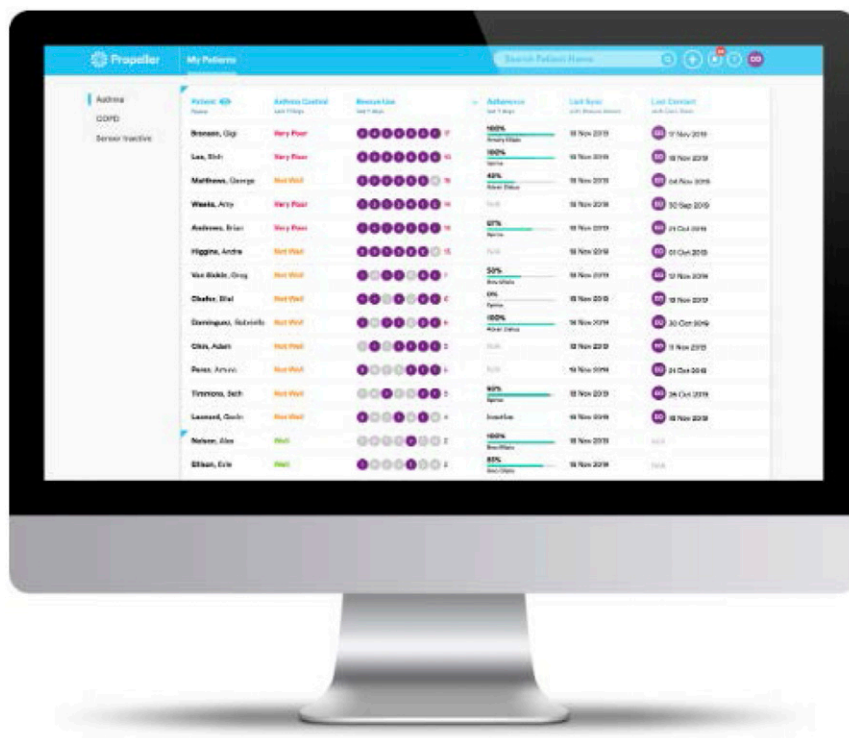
Propeller My Patients

Search Patient Name

Asthma
COPD
Sensor Inactive

| Patient | Asthma Control | Rescue Use | Adherence | Last Sync | Last Contact |
|---|---|---|---|---|---|
| Bronson, Gigi | Very Poor | 17 | 100% | 18 Nov 2019 | 17 Nov 2019 |
| Lee, Rich | Very Poor | 10 | 100% | 18 Nov 2019 | 18 Nov 2019 |
| Matthews, George | Not Well | 15 | 40% | 18 Nov 2019 | 04 Nov 2019 |
| Weeks, Amy | Very Poor | 14 | N/A | 18 Nov 2019 | 30 Sep 2019 |
| Andrews, Brian | Very Poor | 11 | 67% | 18 Nov 2019 | 29 Oct 2019 |
| Higgins, Andre | Not Well | 15 | N/A | 18 Nov 2019 | 01 Oct 2019 |
| Van Biskirk, Greg | Not Well | 7 | 50% | 18 Nov 2019 | 12 Nov 2019 |
| Chafee, Eliel | Not Well | 6 | 0% | 18 Nov 2019 | 13 Nov 2019 |
| Dominguez, Gabriella | Not Well | 6 | 100% | 18 Nov 2019 | 30 Oct 2019 |
| Chin, Adam | Not Well | 5 | N/A | 18 Nov 2019 | 11 Nov 2019 |
| Perez, Arturo | Not Well | 5 | N/A | 18 Nov 2019 | 24 Oct 2019 |
| Timmons, Seth | Not Well | 5 | 90% | 18 Nov 2019 | 28 Oct 2019 |
| Leonard, Gavin | Not Well | 4 | Inactive | 18 Nov 2019 | 18 Nov 2019 |
| Nelson, Alex | Well | 2 | 100% | 18 Nov 2019 | N/A |
| Ellison, Erin | Well | 4 | 83% | 18 Nov 2019 | N/A |